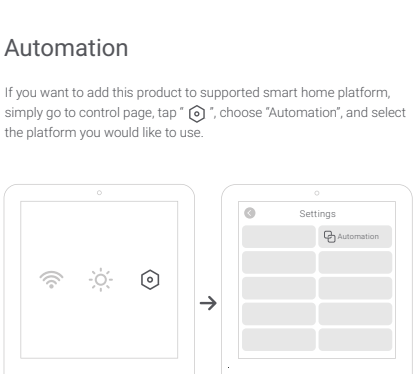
Automation

If you want to add this product to supported smart home platform, simply go to control page, tap " ", choose "Automation", and select the platform you would like to use.

Settings

Automation